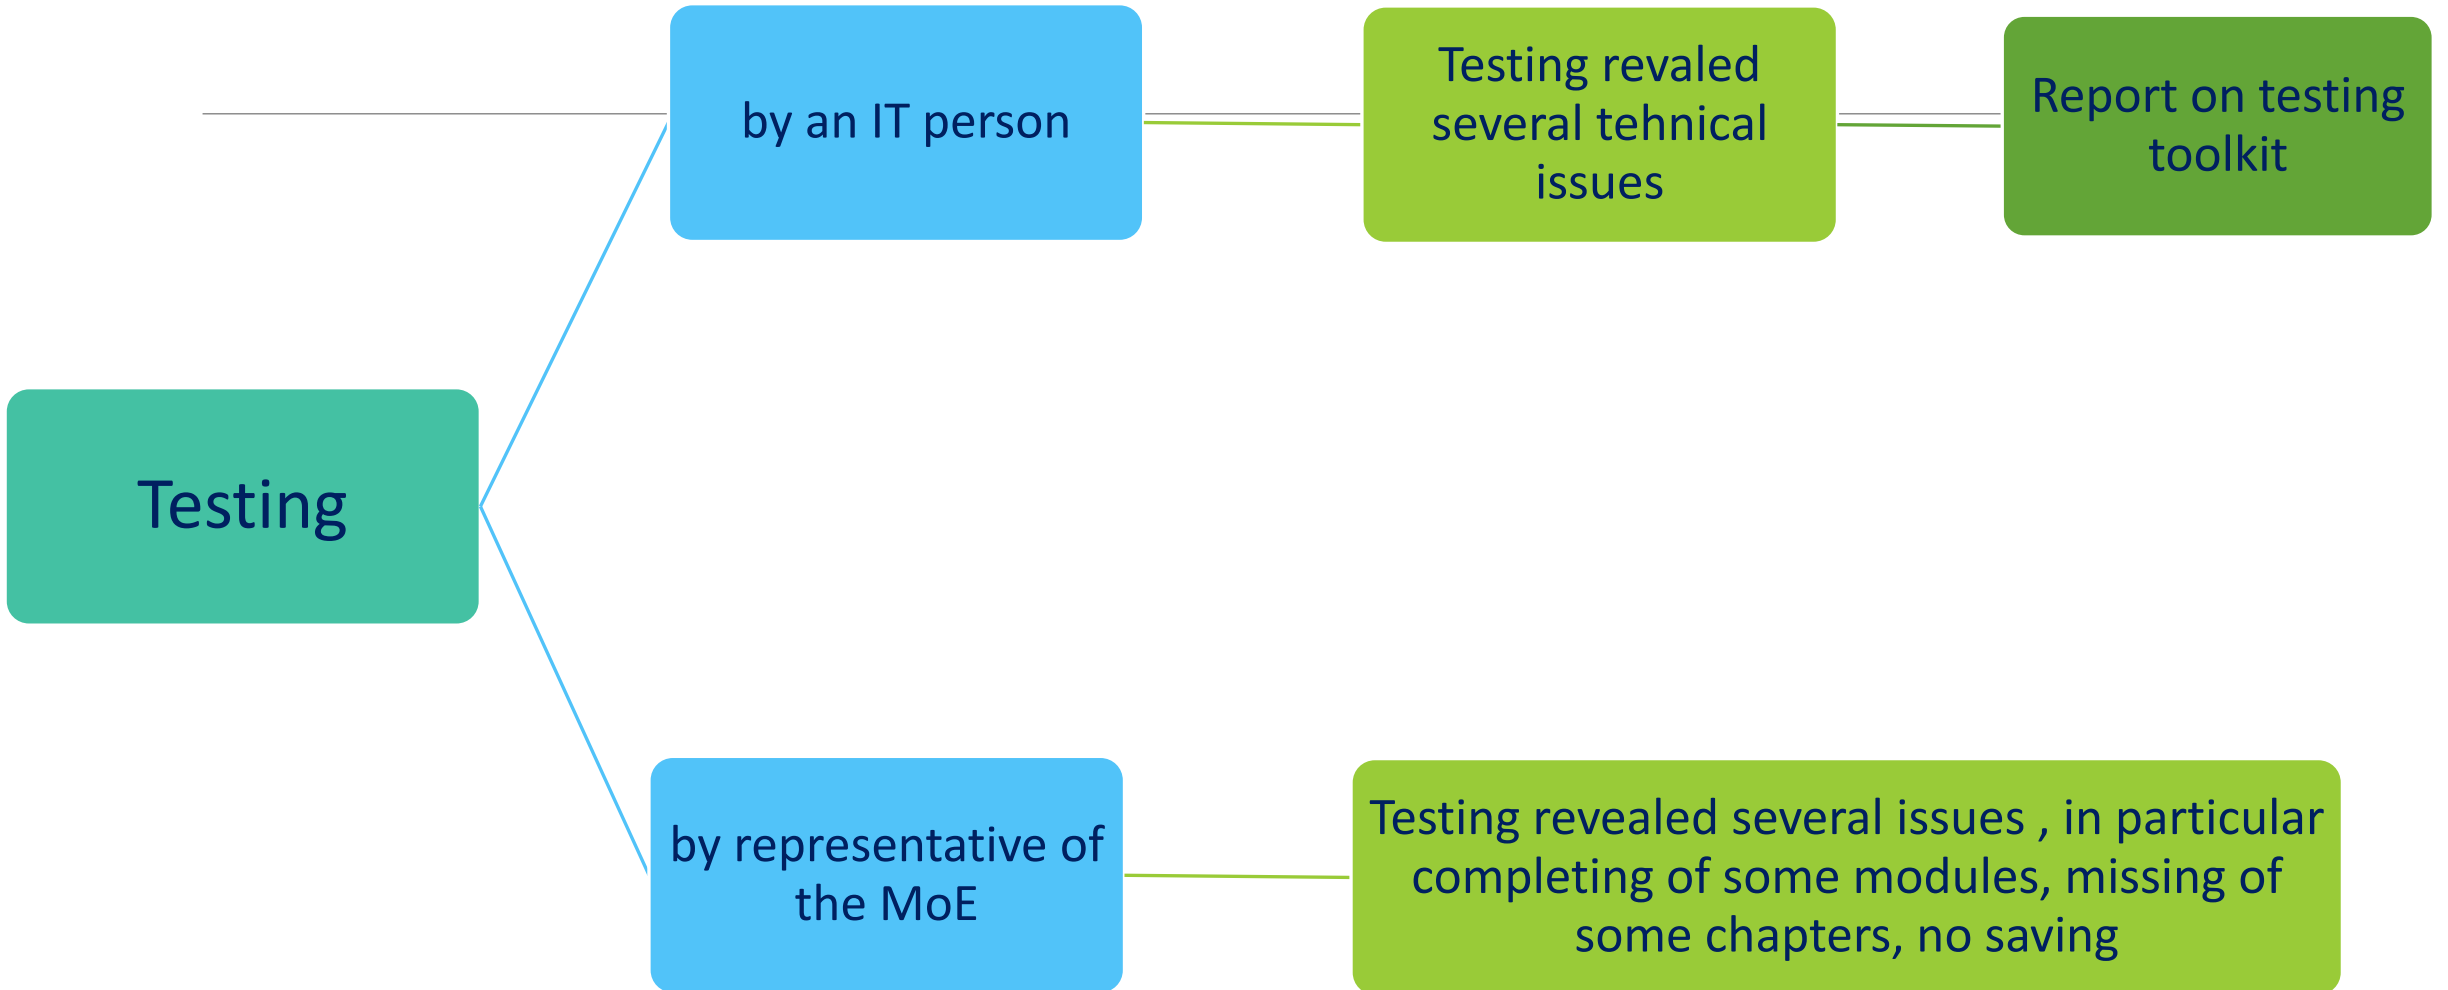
Testing

by an IT person

Testing revaled several tehnical issues

Report on testing toolkit

by representative of the MoE

Testing revealed several issues , in particular completing of some modules, missing of some chapters, no saving